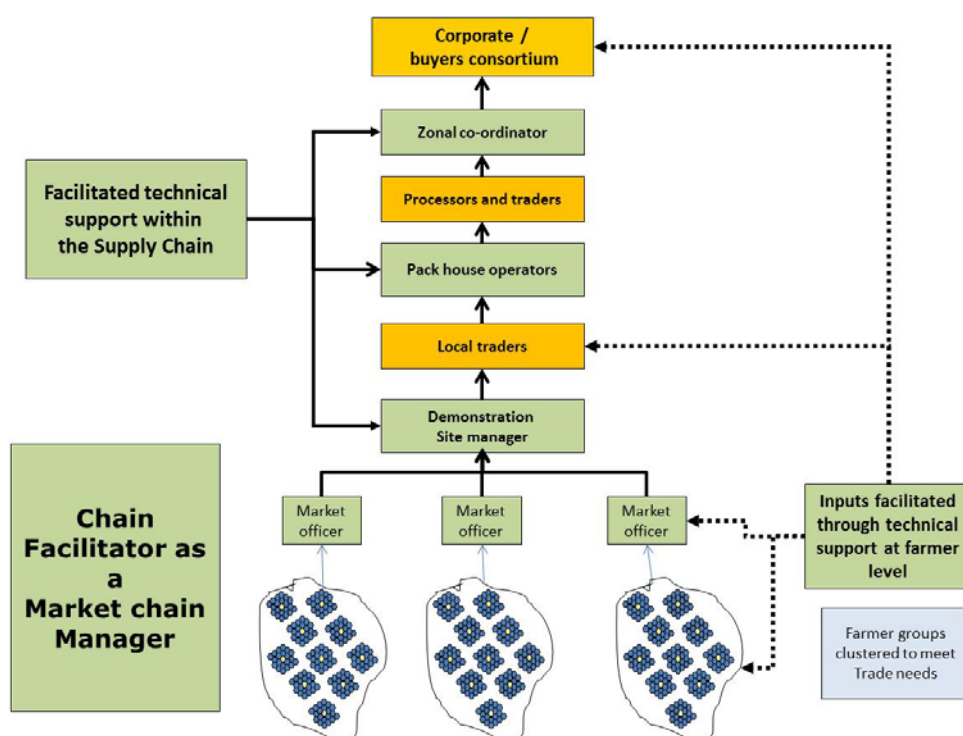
Corporate / buyers consortium

Zonal co-ordinator

Facilitated technical support within the Supply Chain

Processors and traders

Pack house operators

Local traders

Demonstration Site manager

Chain Facilitator as a Market chain Manager

Market officer

Market officer

Market officer

Inputs facilitated through technical support at farmer level

Farmer groups clustered to meet Trade needs